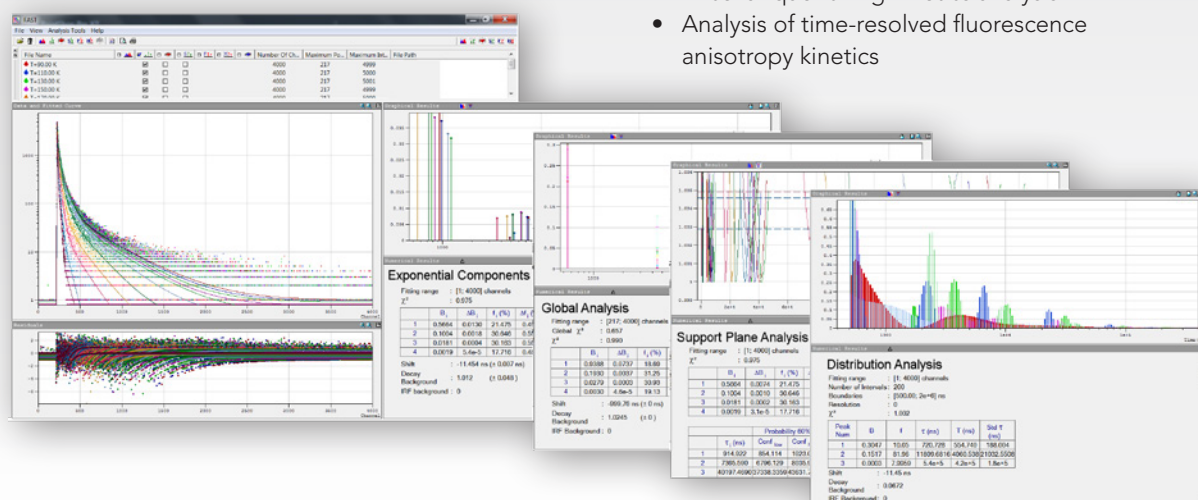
• Analysis of time-resolved fluorescence anisotropy kinetics

FAST
File View Analysis Tools Help

| File Name | Number Of Ch... | Maximum Po... | Maximum Int... | File Path |
|---|---|---|---|---|
| T=90.00 K | 4000 | 217 | 4999 | |
| T=110.00 K | 4000 | 217 | 5000 | |
| T=130.00 K | 4000 | 217 | 5001 | |
| T=150.00 K | 4000 | 217 | 4999 | |

Data and Fitted Curve
Residuals
Graphical Results
Numerical Results

Exponential Components
Fitting range : [1; 4000] channels
$\chi^2$ : 0.975

| | $B_i$ | $\Delta B_i$ | $f_i$ (%) |
|---|---|---|---|
| 1 | 0.5664 | 0.0130 | 21.475 |
| 2 | 0.1004 | 0.0018 | 30.646 |
| 3 | 0.0181 | 0.0004 | 30.163 |
| 4 | 0.0019 | 5.4e-5 | 17.716 |

Shift : -11.454 ns (± 0.007 ns)
Decay Background : 1.012 (± 0.048)
IRF background : 0

Global Analysis
Fitting range : [217; 4000] channels
Global $\chi^2$ : 0.857
$\chi^2$ : 0.998

| | $B_i$ | $\Delta B_i$ | $f_i$ (%) |
|---|---|---|---|
| 1 | 0.9388 | 0.0737 | 13.89 |
| 2 | 0.1930 | 0.0037 | 31.25 |
| 3 | 0.0279 | 0.0003 | 30.99 |
| 4 | 0.0030 | 4.6e-5 | 19.13 |

Shift : -869.76 ns (± 0 ns)
Decay Background : 1.0245 (± 0)
IRF Background : 0

Support Plane Analysis
Fitting range : [1; 4000] channels
$\chi^2$ : 0.975

| | $B_i$ | $\Delta B_i$ | $f_i$ (%) |
|---|---|---|---|
| 1 | 0.5664 | 0.0074 | 21.475 |
| 2 | 0.1004 | 0.0010 | 30.646 |
| 3 | 0.0181 | 0.0002 | 30.163 |
| 4 | 0.0019 | 3.1e-5 | 17.716 |

Probability 60%

| | $\tau_i$ (ns) | Conf low | Conf |
|---|---|---|---|
| 1 | 914.022 | 854.114 | 1020.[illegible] |
| 2 | 7385.589 | 6796.129 | 8035.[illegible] |
| 3 | 40197.4690 | 37238.3350 | 40631.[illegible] |

Distribution Analysis
Fitting range : [1; 4000] channels
Number of Intervals : 200
Boundaries : [500.00; 2e+6] ns
Resolution : 0
$\chi^2$ : 1.032

| Peak Num | B | f | τ (ns) | T (ns) | Std T (ns) |
|---|---|---|---|---|---|
| 1 | 0.3047 | 10.65 | 720.726 | 504.740 | 188.004 |
| 2 | 0.1517 | 81.96 | 11809.6816 | 4060.538 | 21032.5508 |
| 3 | 0.0003 | 7.0069 | 5.4e+5 | 4.2e+5 | 1.8e+5 |

Shift : -11.45 ns
Decay Background : 0.0672
IRF Background : 0